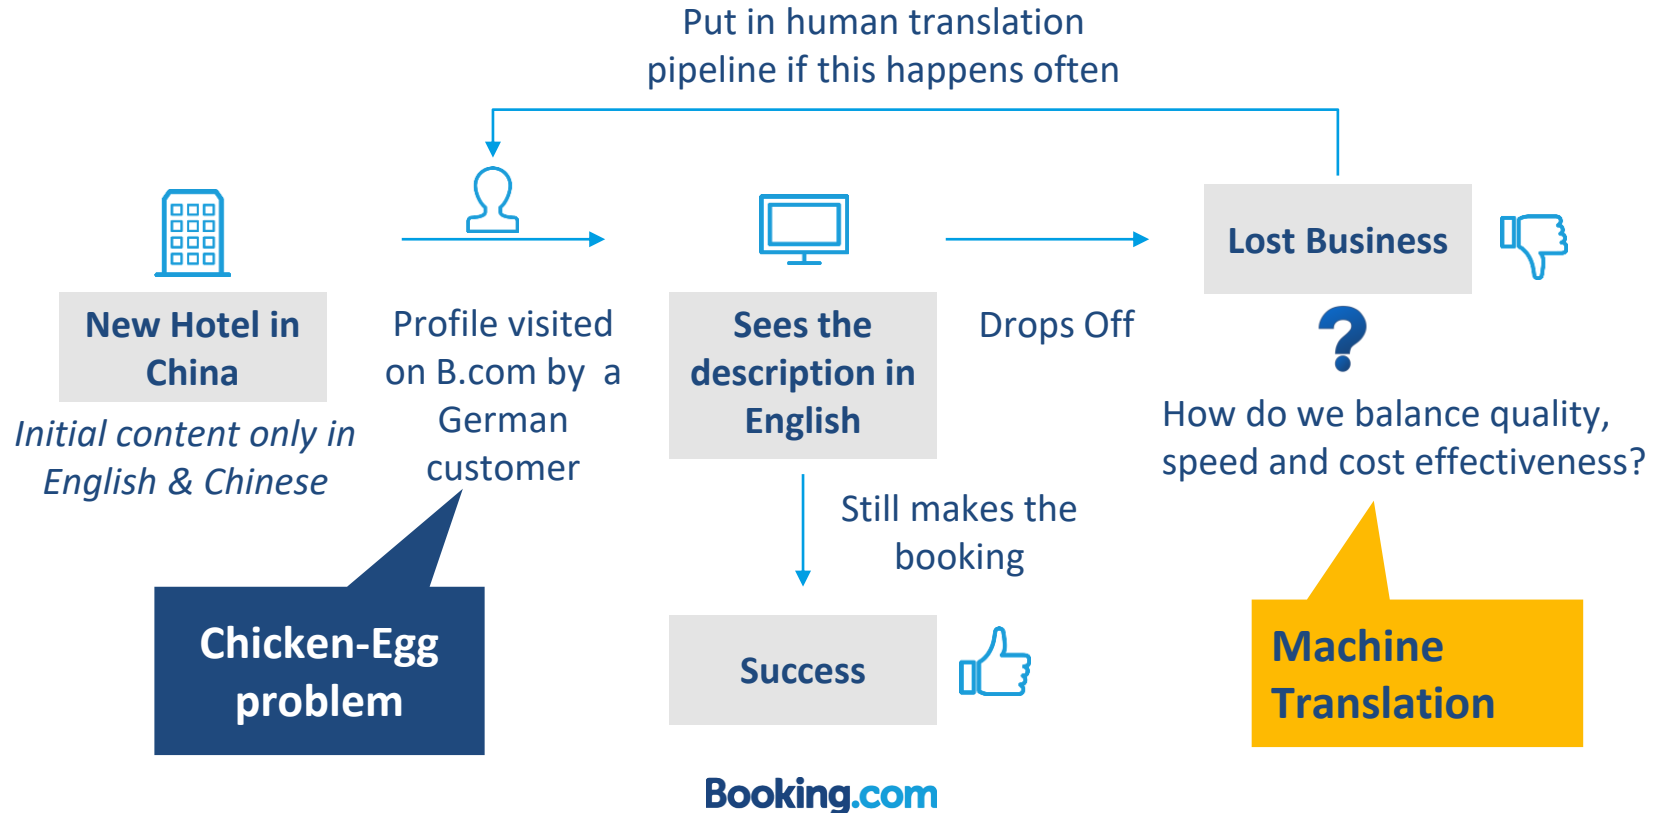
Put in human translation pipeline if this happens often

New Hotel in China

*Initial content only in English & Chinese*

Profile visited on B.com by a German customer

Sees the description in English

Drops Off

Lost Business

?

How do we balance quality, speed and cost effectiveness?

Still makes the booking

Success

Chicken-Egg problem

Machine Translation

Booking.com